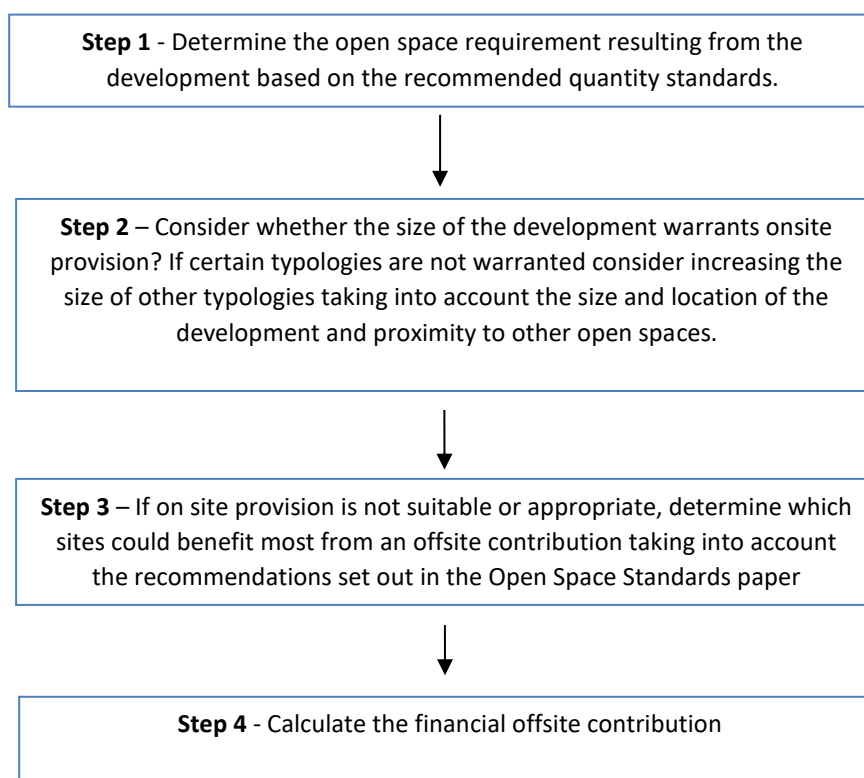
**Step 1** - Determine the open space requirement resulting from the development based on the recommended quantity standards.

**Step 2** – Consider whether the size of the development warrants onsite provision? If certain typologies are not warranted consider increasing the size of other typologies taking into account the size and location of the development and proximity to other open spaces.

**Step 3** – If on site provision is not suitable or appropriate, determine which sites could benefit most from an offsite contribution taking into account the recommendations set out in the Open Space Standards paper

**Step 4** - Calculate the financial offsite contribution